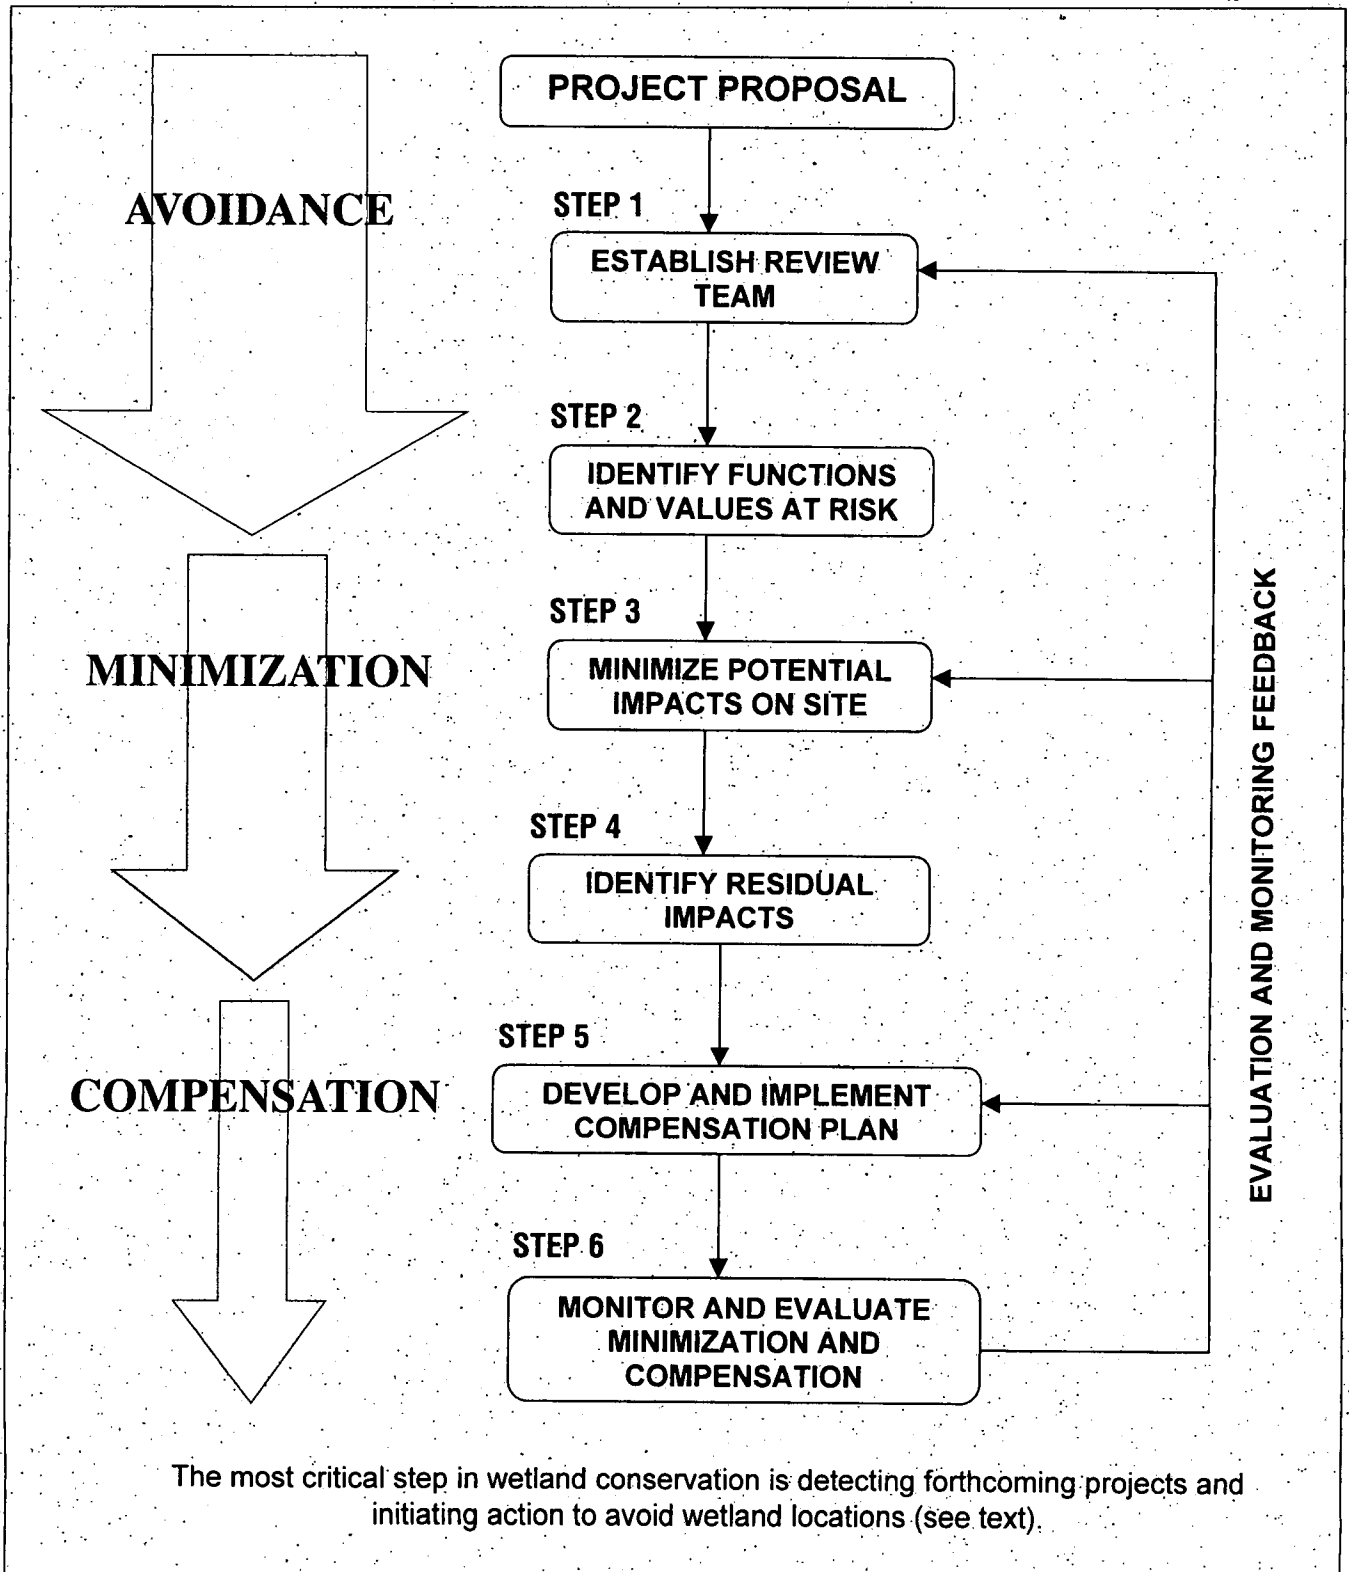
PROJECT PROPOSAL

AVOIDANCE

STEP 1

ESTABLISH REVIEW TEAM

STEP 2

IDENTIFY FUNCTIONS AND VALUES AT RISK

MINIMIZATION

STEP 3

MINIMIZE POTENTIAL IMPACTS ON SITE

STEP 4

IDENTIFY RESIDUAL IMPACTS

COMPENSATION

STEP 5

DEVELOP AND IMPLEMENT COMPENSATION PLAN

STEP 6

MONITOR AND EVALUATE MINIMIZATION AND COMPENSATION

EVALUATION AND MONITORING FEEDBACK

The most critical step in wetland conservation is detecting forthcoming projects and initiating action to avoid wetland locations (see text).